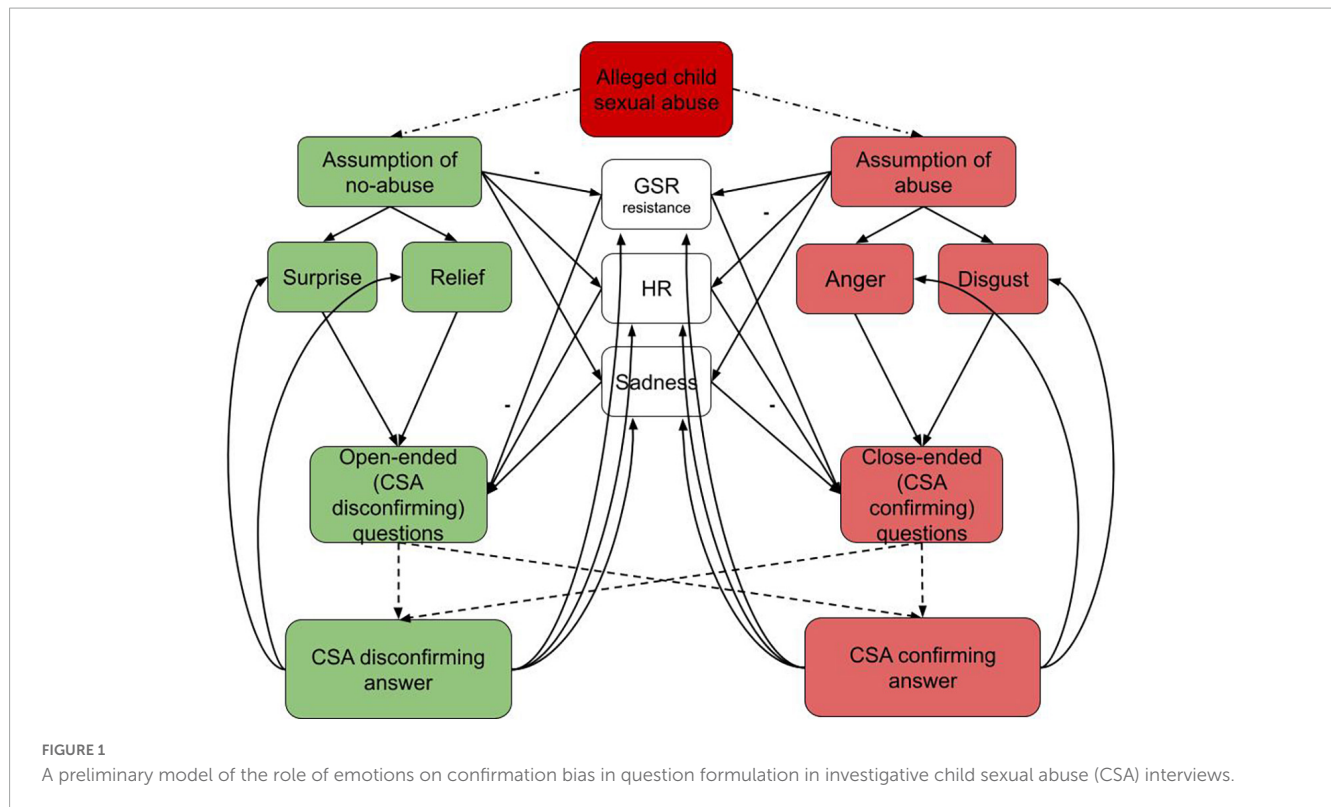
Alleged child sexual abuse

Assumption of no-abuse

Assumption of abuse

GSR
resistance

HR

Sadness

Surprise

Relief

Anger

Disgust

-

-

-

-

Open-ended (CSA disconfirming) questions

Close-ended (CSA confirming) questions

CSA disconfirming answer

CSA confirming answer

FIGURE 1
A preliminary model of the role of emotions on confirmation bias in question formulation in investigative child sexual abuse (CSA) interviews.